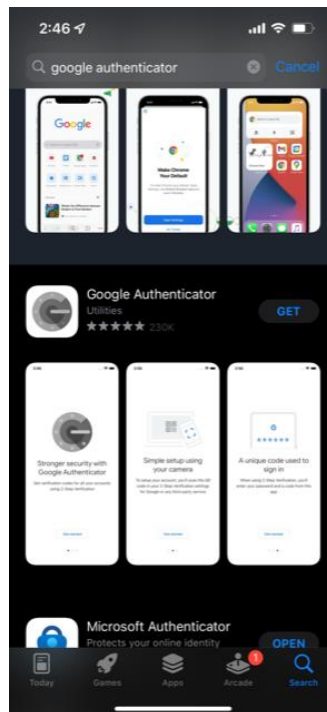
2:46

google authenticator

Cancel

Google

Make Chrome Your Default

Google Authenticator

Utilities

★★★★★ 230K

GET

Stronger security with Google Authenticator

Simple setup using your camera

A unique code used to sign in

Microsoft Authenticator

Protects your online identity

OPEN

Today

Games

Apps

1

Arcade

Search